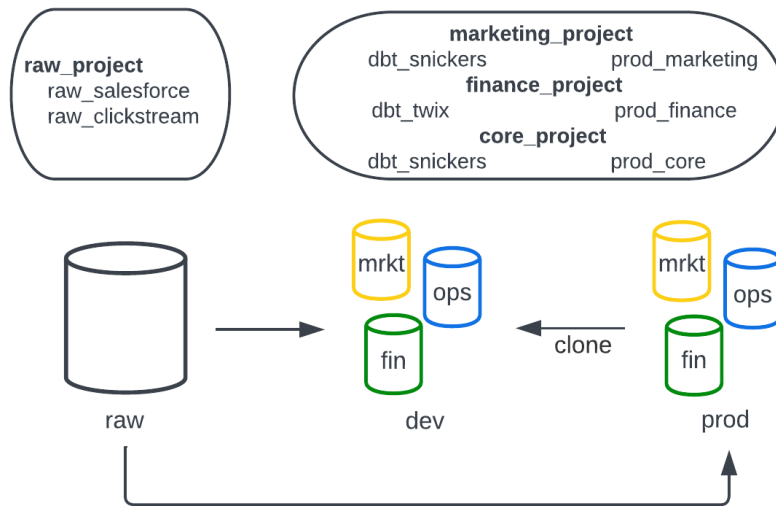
raw_project
raw_salesforce
raw_clickstream

marketing_project
dbt_snickers prod_marketing
finance_project
dbt_twix prod_finance
core_project
dbt_snickers prod_core

mrkt
ops
fin
mrkt
ops
fin

clone

raw
dev
prod